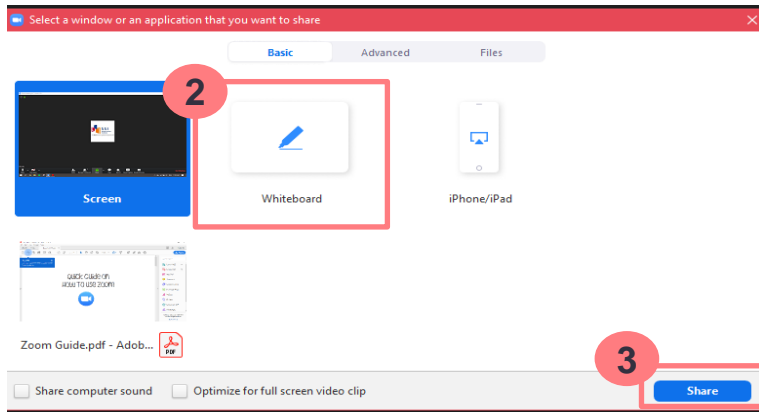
Select a window or an application that you want to share

Basic
Advanced
Files

2

Screen

Whiteboard

iPhone/iPad

Quick Guide on How to use ZOOM!

Zoom Guide.pdf - Adob...

PDF

3

Share computer sound
Optimize for full screen video clip

Share